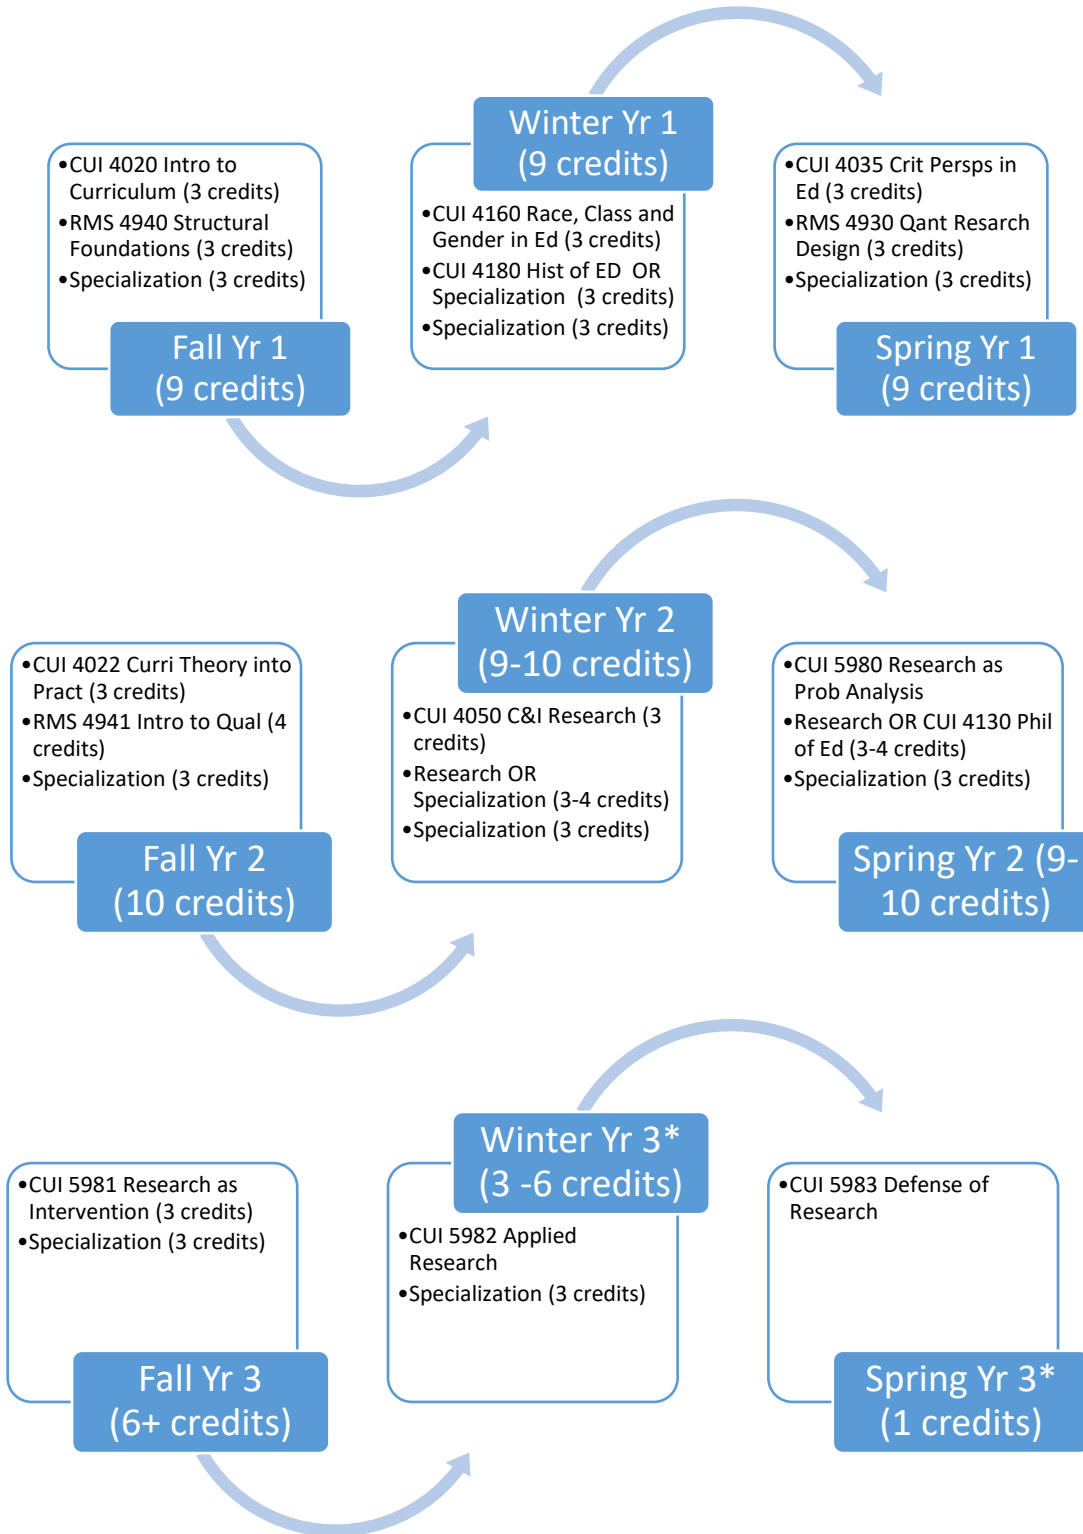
•CUI 4020 Intro to Curriculum (3 credits)
•RMS 4940 Structural Foundations (3 credits)
•Specialization (3 credits)

Fall Yr 1
(9 credits)

Winter Yr 1
(9 credits)

•CUI 4160 Race, Class and Gender in Ed (3 credits)
•CUI 4180 Hist of ED OR Specialization (3 credits)
•Specialization (3 credits)

•CUI 4035 Crit Persps in Ed (3 credits)
•RMS 4930 Qant Resarch Design (3 credits)
•Specialization (3 credits)

Spring Yr 1
(9 credits)

•CUI 4022 Curri Theory into Pract (3 credits)
•RMS 4941 Intro to Qual (4 credits)
•Specialization (3 credits)

Fall Yr 2
(10 credits)

Winter Yr 2
(9-10 credits)

•CUI 4050 C&I Research (3 credits)
•Research OR Specialization (3-4 credits)
•Specialization (3 credits)

•CUI 5980 Research as Prob Analysis
•Research OR CUI 4130 Phil of Ed (3-4 credits)
•Specialization (3 credits)

Spring Yr 2 (9-10 credits)

•CUI 5981 Research as Intervention (3 credits)
•Specialization (3 credits)

Fall Yr 3
(6+ credits)

Winter Yr 3*
(3 -6 credits)

•CUI 5982 Applied Research
•Specialization (3 credits)

•CUI 5983 Defense of Research

Spring Yr 3*
(1 credits)